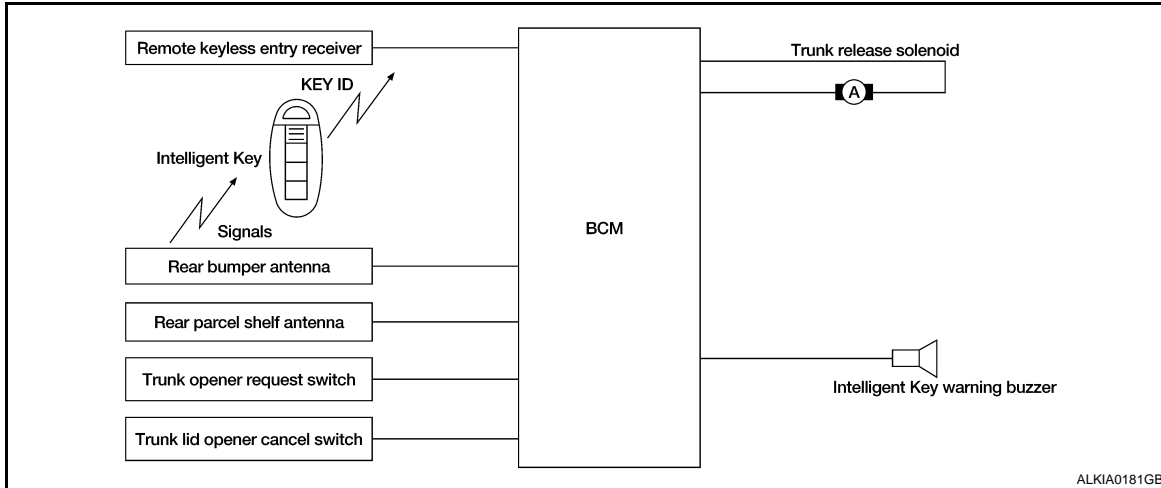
Remote keyless entry receiver

KEY ID

Intelligent Key

Signals

BCM

Trunk release solenoid

A

Rear bumper antenna

Rear parcel shelf antenna

Trunk opener request switch

Trunk lid opener cancel switch

Intelligent Key warning buzzer

ALKIA0181GB